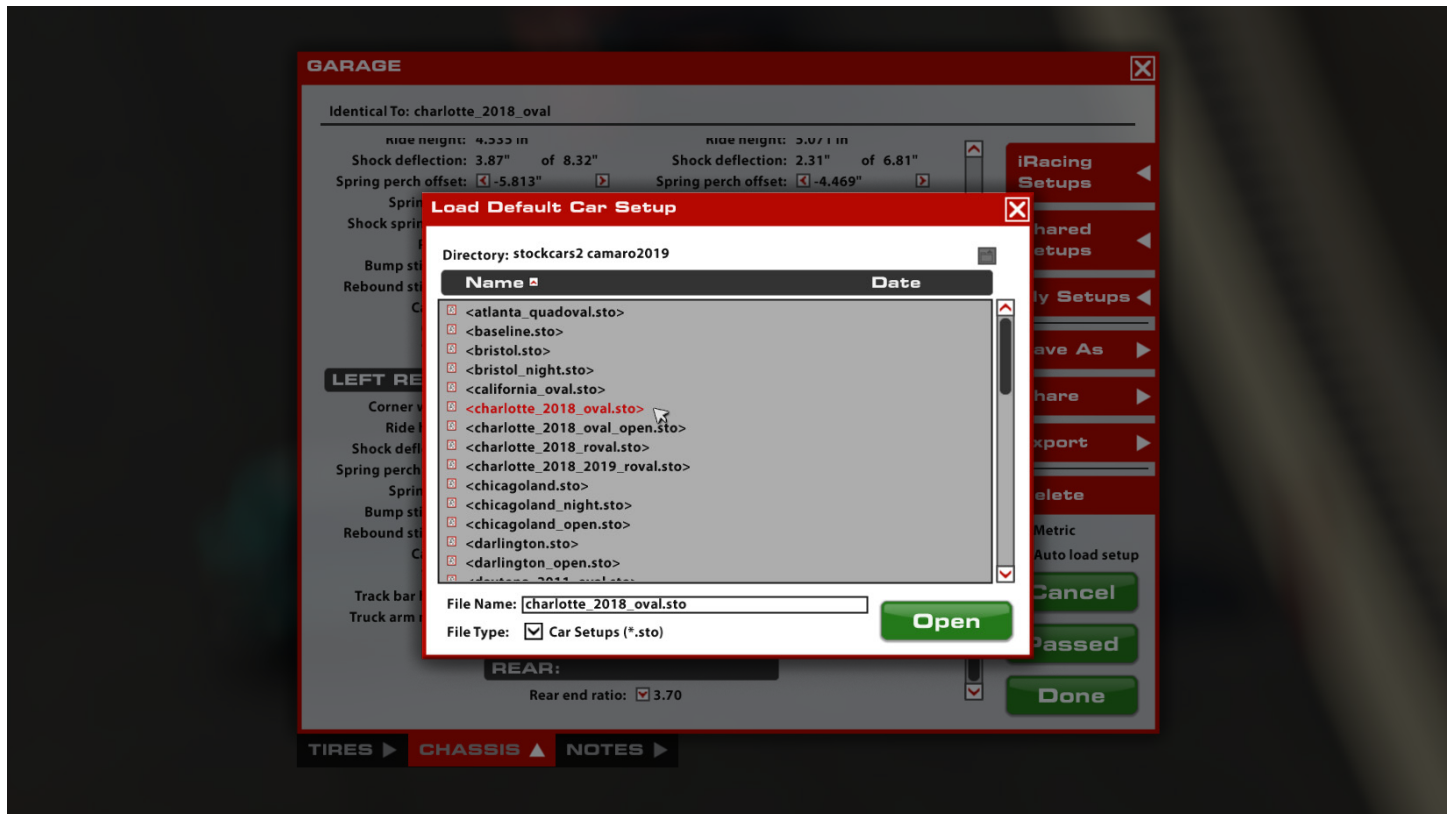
GARAGE

Identical To: charlotte_2018_oval

Ride height: 4.535 in
Shock deflection: 3.87" of 8.32"
Spring perch offset: -5.813"
Sprin
Shock sprin
Bump sti
Rebound sti

Ride height: 5.071 in
Shock deflection: 2.31" of 6.81"
Spring perch offset: -4.469"

LEFT RE
Corner w
Ride h
Shock defl
Spring perch
Sprin
Bump sti
Rebound sti

Track bar
Truck arm

REAR:
Rear end ratio: 3.70

iRacing Setups
hared etups
ly Setups
ave As
hare
xport
elete
Metric
Auto load setup
Cancel
Passed
Done

Load Default Car Setup

Directory: stockcars2 camaro2019

| Name | Date |
|---|---|
| <atlanta_quadoval.sto> | |
| <baseline.sto> | |
| <bristol.sto> | |
| <bristol_night.sto> | |
| <california_oval.sto> | |
| <charlotte_2018_oval.sto> | |
| <charlotte_2018_oval_open.sto> | |
| <charlotte_2018_roval.sto> | |
| <charlotte_2018_2019_roval.sto> | |
| <chicagoland.sto> | |
| <chicagoland_night.sto> | |
| <chicagoland_open.sto> | |
| <darlington.sto> | |
| <darlington_open.sto> | |
| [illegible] | |

File Name: charlotte_2018_oval.sto
File Type: Car Setups (*.sto)
Open

TIRES CHASSIS NOTES